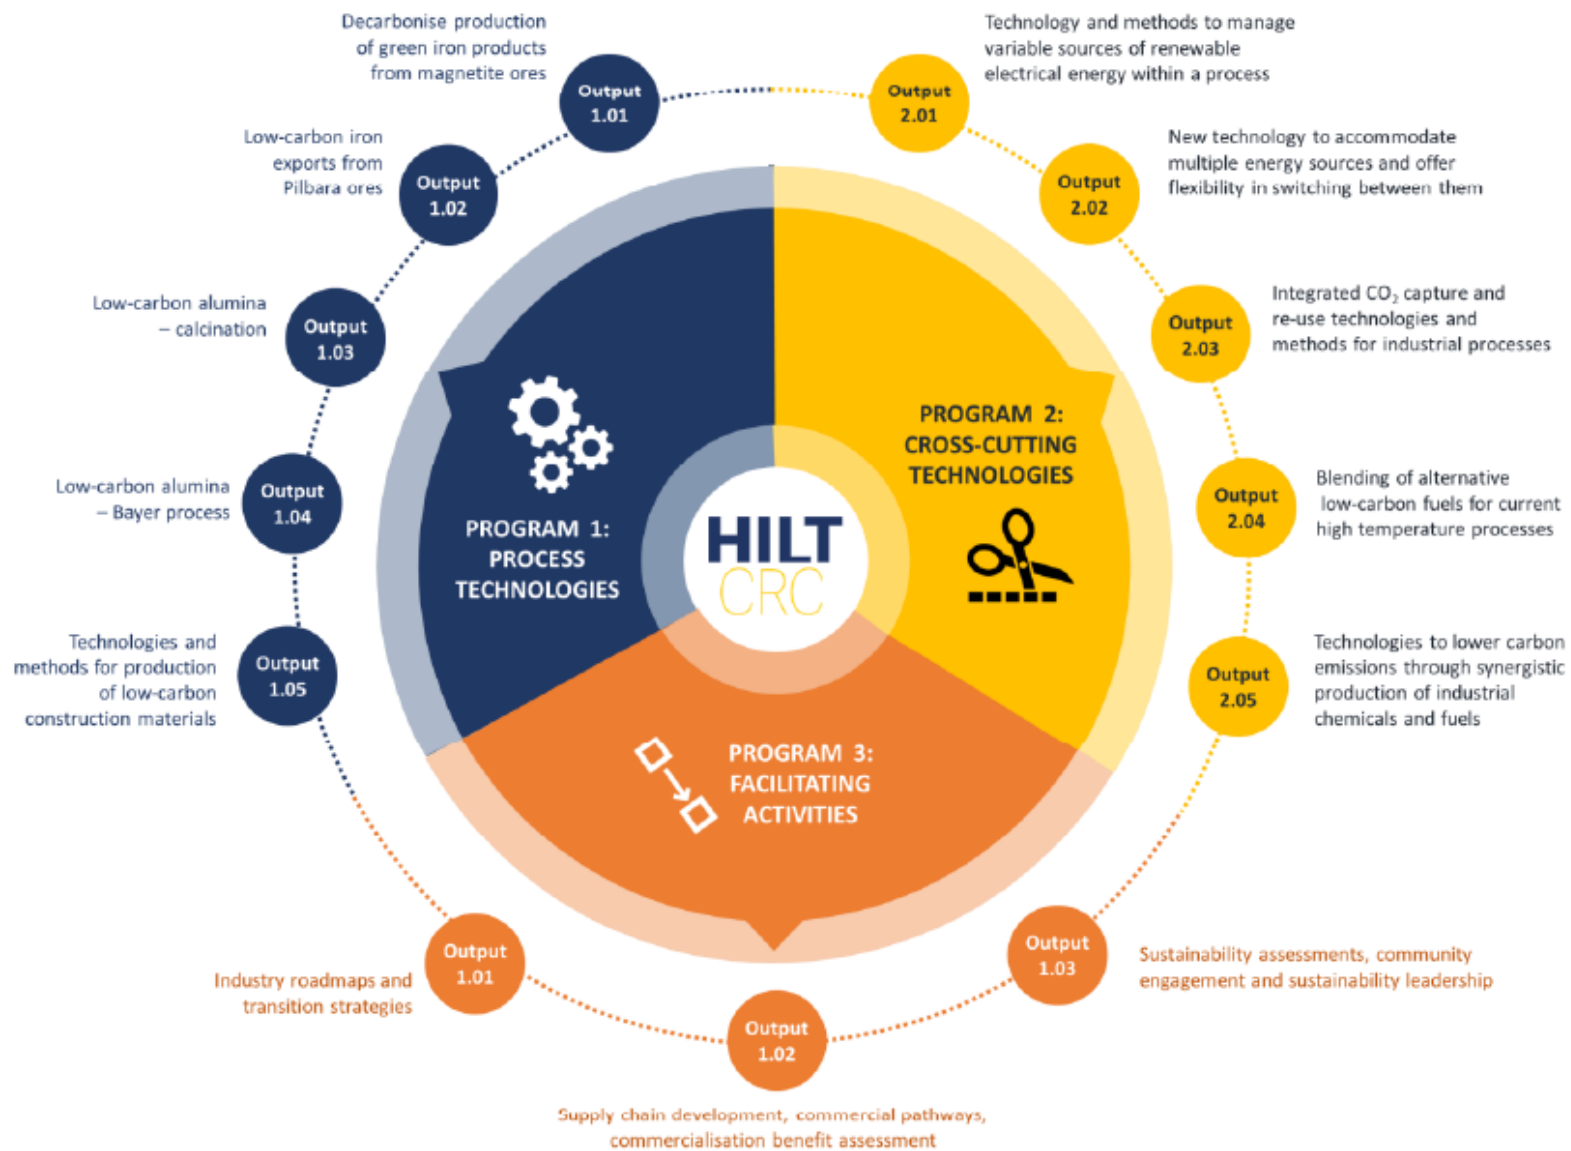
Decarbonise production of green iron products from magnetite ores

Output 1.01

Low-carbon iron exports from Pilbara ores

Output 1.02

Low-carbon alumina – calcination

Output 1.03

Low-carbon alumina – Bayer process

Output 1.04

Technologies and methods for production of low-carbon construction materials

Output 1.05

Technology and methods to manage variable sources of renewable electrical energy within a process

Output 2.01

New technology to accommodate multiple energy sources and offer flexibility in switching between them

Output 2.02

Integrated $CO_2$ capture and re-use technologies and methods for industrial processes

Output 2.03

Blending of alternative low-carbon fuels for current high temperature processes

Output 2.04

Technologies to lower carbon emissions through synergistic production of industrial chemicals and fuels

Output 2.05

PROGRAM 1: PROCESS TECHNOLOGIES

PROGRAM 2: CROSS-CUTTING TECHNOLOGIES

HILT CRC

PROGRAM 3: FACILITATING ACTIVITIES

Output 1.01

Industry roadmaps and transition strategies

Output 1.02

Supply chain development, commercial pathways, commercialisation benefit assessment

Output 1.03

Sustainability assessments, community engagement and sustainability leadership